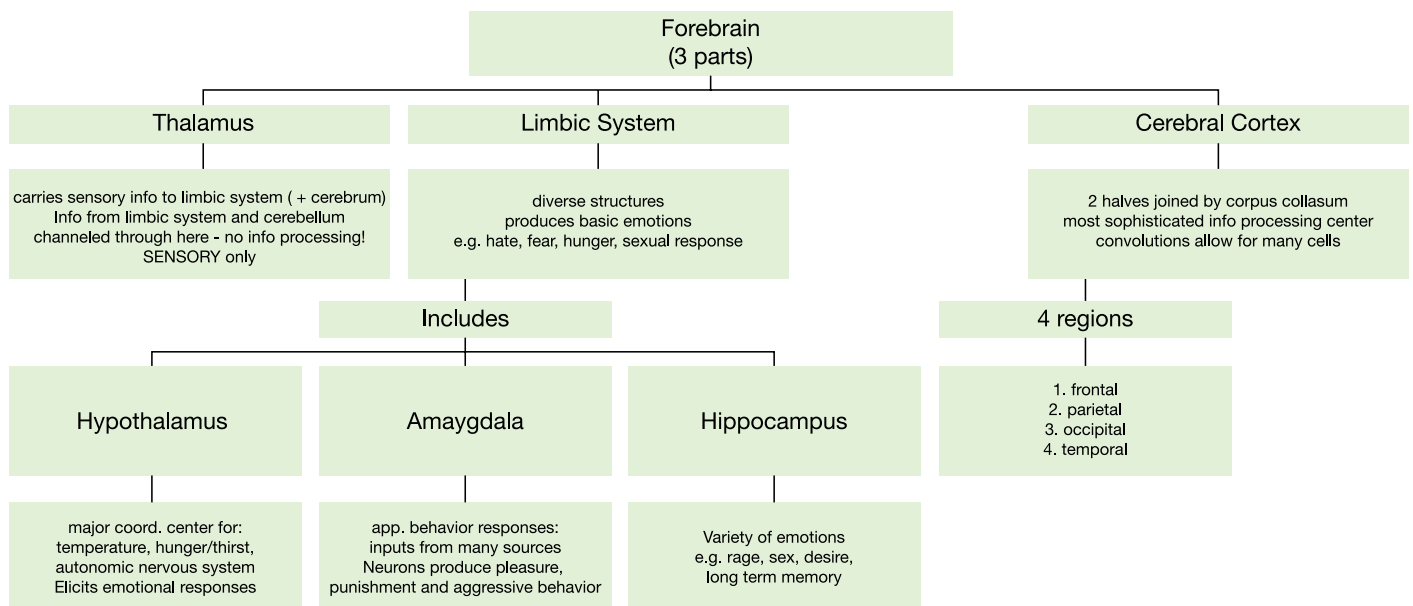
Forebrain
(3 parts)

Thalamus

carries sensory info to limbic system ( + cerebrum)
Info from limbic system and cerebellum channeled through here - no info processing!
SENSORY only

Limbic System

diverse structures
produces basic emotions
e.g. hate, fear, hunger, sexual response

Cerebral Cortex

2 halves joined by corpus collasum
most sophisticated info processing center
convolutions allow for many cells

Includes

4 regions

Hypothalamus

Amaygdala

Hippocampus

1. frontal
2. parietal
3. occipital
4. temporal

major coord. center for:
temperature, hunger/thirst,
autonomic nervous system
Elicits emotional responses

app. behavior responses:
inputs from many sources
Neurons produce pleasure, punishment and aggressive behavior

Variety of emotions
e.g. rage, sex, desire,
long term memory